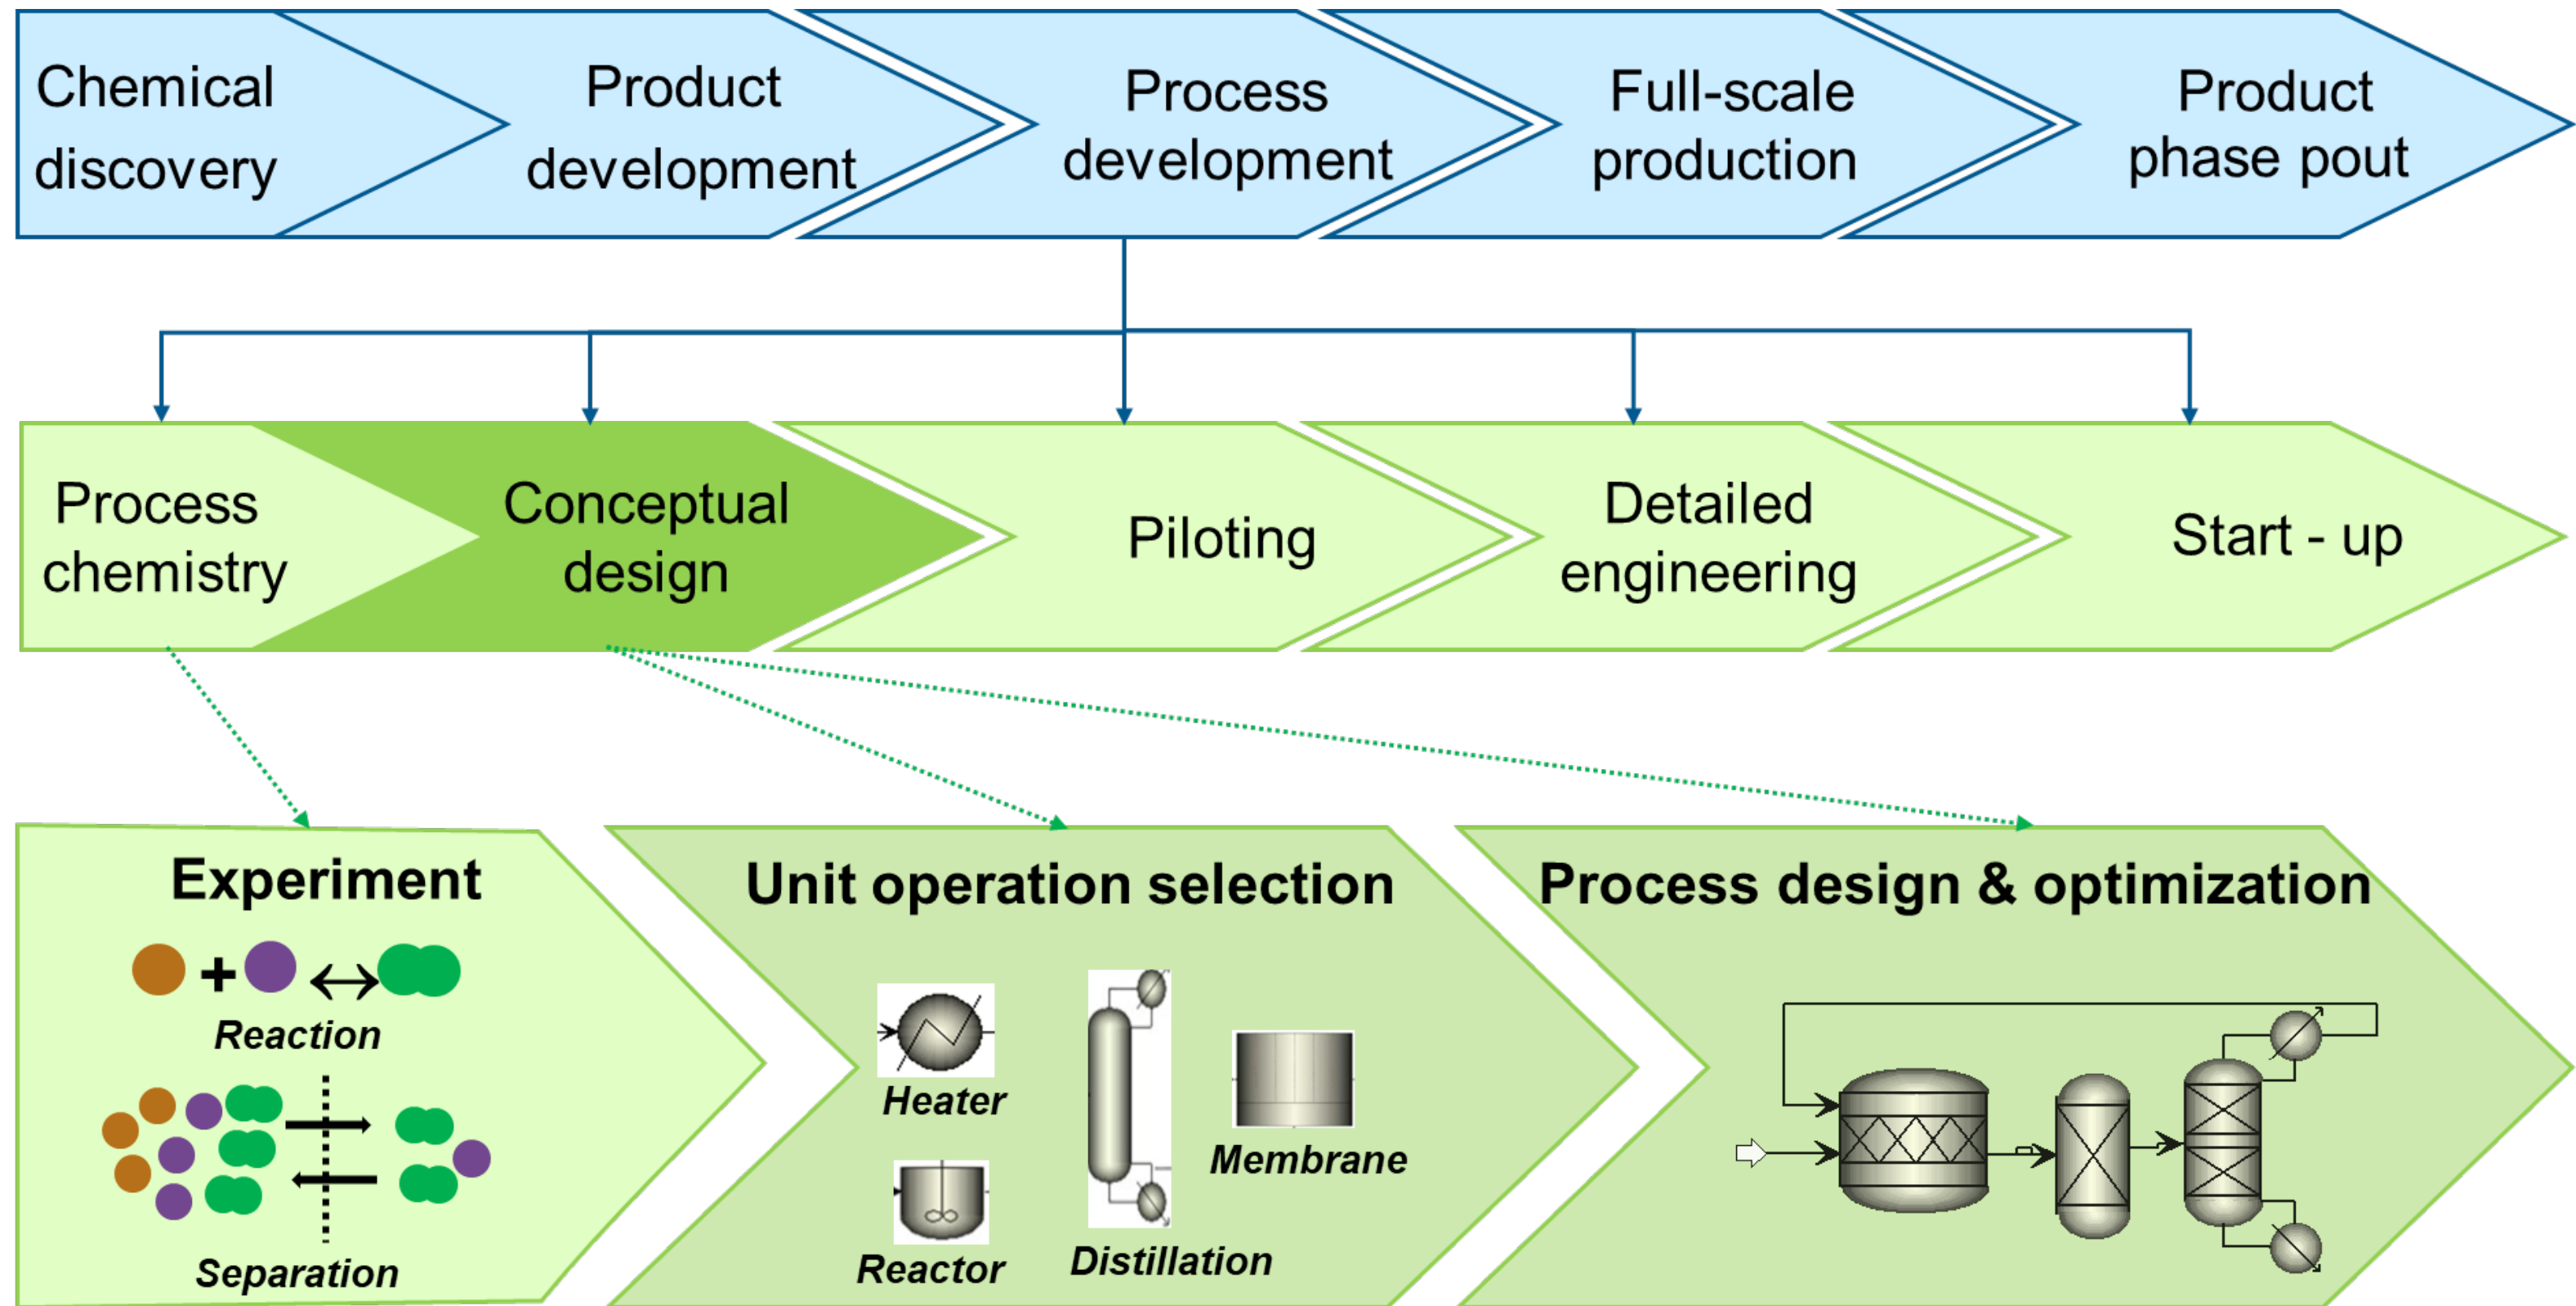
Chemical discovery

Product development

Process development

Full-scale production

Product phase pout

Process chemistry

Conceptual design

Piloting

Detailed engineering

Start - up

Experiment

Reaction

Separation

Unit operation selection

Heater

Reactor

Distillation

Membrane

Process design & optimization